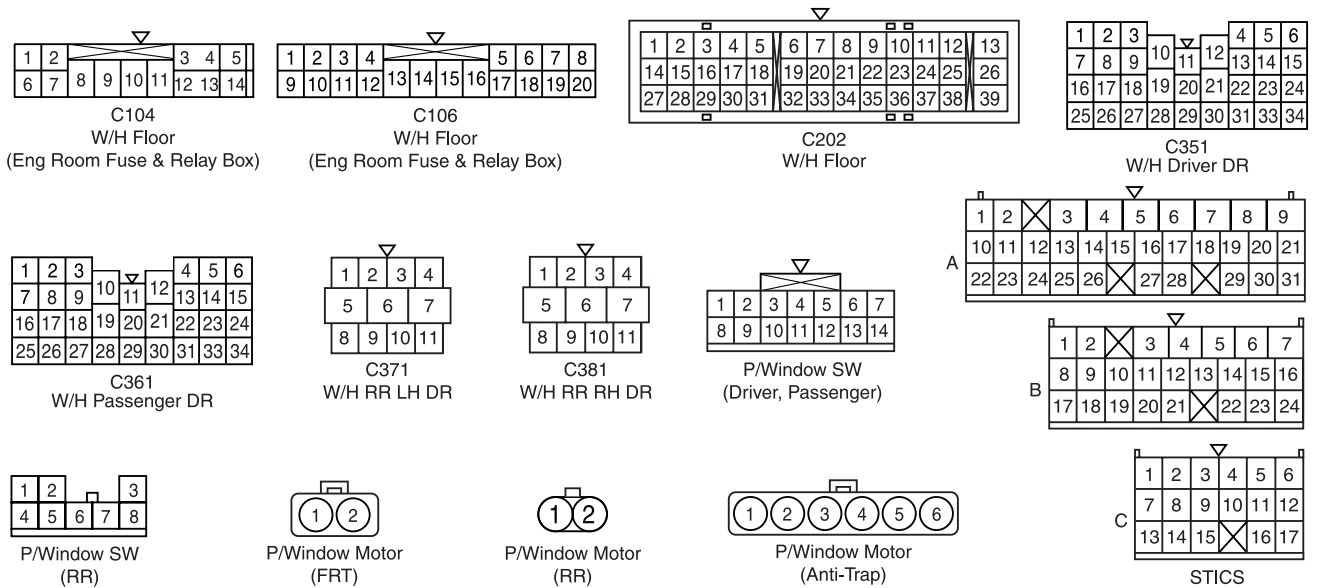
1 2 3 4 5
6 7 8 9 10 11 12 13 14
C104
W/H Floor
(Eng Room Fuse & Relay Box)

1 2 3 4 5 6 7 8
9 10 11 12 13 14 15 16 17 18 19 20
C106
W/H Floor
(Eng Room Fuse & Relay Box)

1 2 3 4 5 6 7 8 9 10 11 12 13
14 15 16 17 18 19 20 21 22 23 24 25 26
27 28 29 30 31 32 33 34 35 36 37 38 39
C202
W/H Floor

1 2 3 10 11 12 4 5 6
7 8 9 13 14 15
16 17 18 19 20 21 22 23 24
25 26 27 28 29 30 31 33 34
C351
W/H Driver DR

1 2 3 10 11 12 4 5 6
7 8 9 13 14 15
16 17 18 19 20 21 22 23 24
25 26 27 28 29 30 31 33 34
C361
W/H Passenger DR

1 2 3 4
5 6 7
8 9 10 11
C371
W/H RR LH DR

1 2 3 4
5 6 7
8 9 10 11
C381
W/H RR RH DR

1 2 3 4 5 6 7
8 9 10 11 12 13 14
P/Window SW
(Driver, Passenger)

A
1 2 3 4 5 6 7 8 9
10 11 12 13 14 15 16 17 18 19 20 21
22 23 24 25 26 27 28 29 30 31

B
1 2 3 4 5 6 7
8 9 10 11 12 13 14 15 16
17 18 19 20 21 22 23 24

C
1 2 3 4 5 6
7 8 9 10 11 12
13 14 15 16 17
STICS

1 2 3
4 5 6 7 8
P/Window SW
(RR)

1 2
P/Window Motor
(FRT)

1 2
P/Window Motor
(RR)

1 2 3 4 5 6
P/Window Motor
(Anti-Trap)